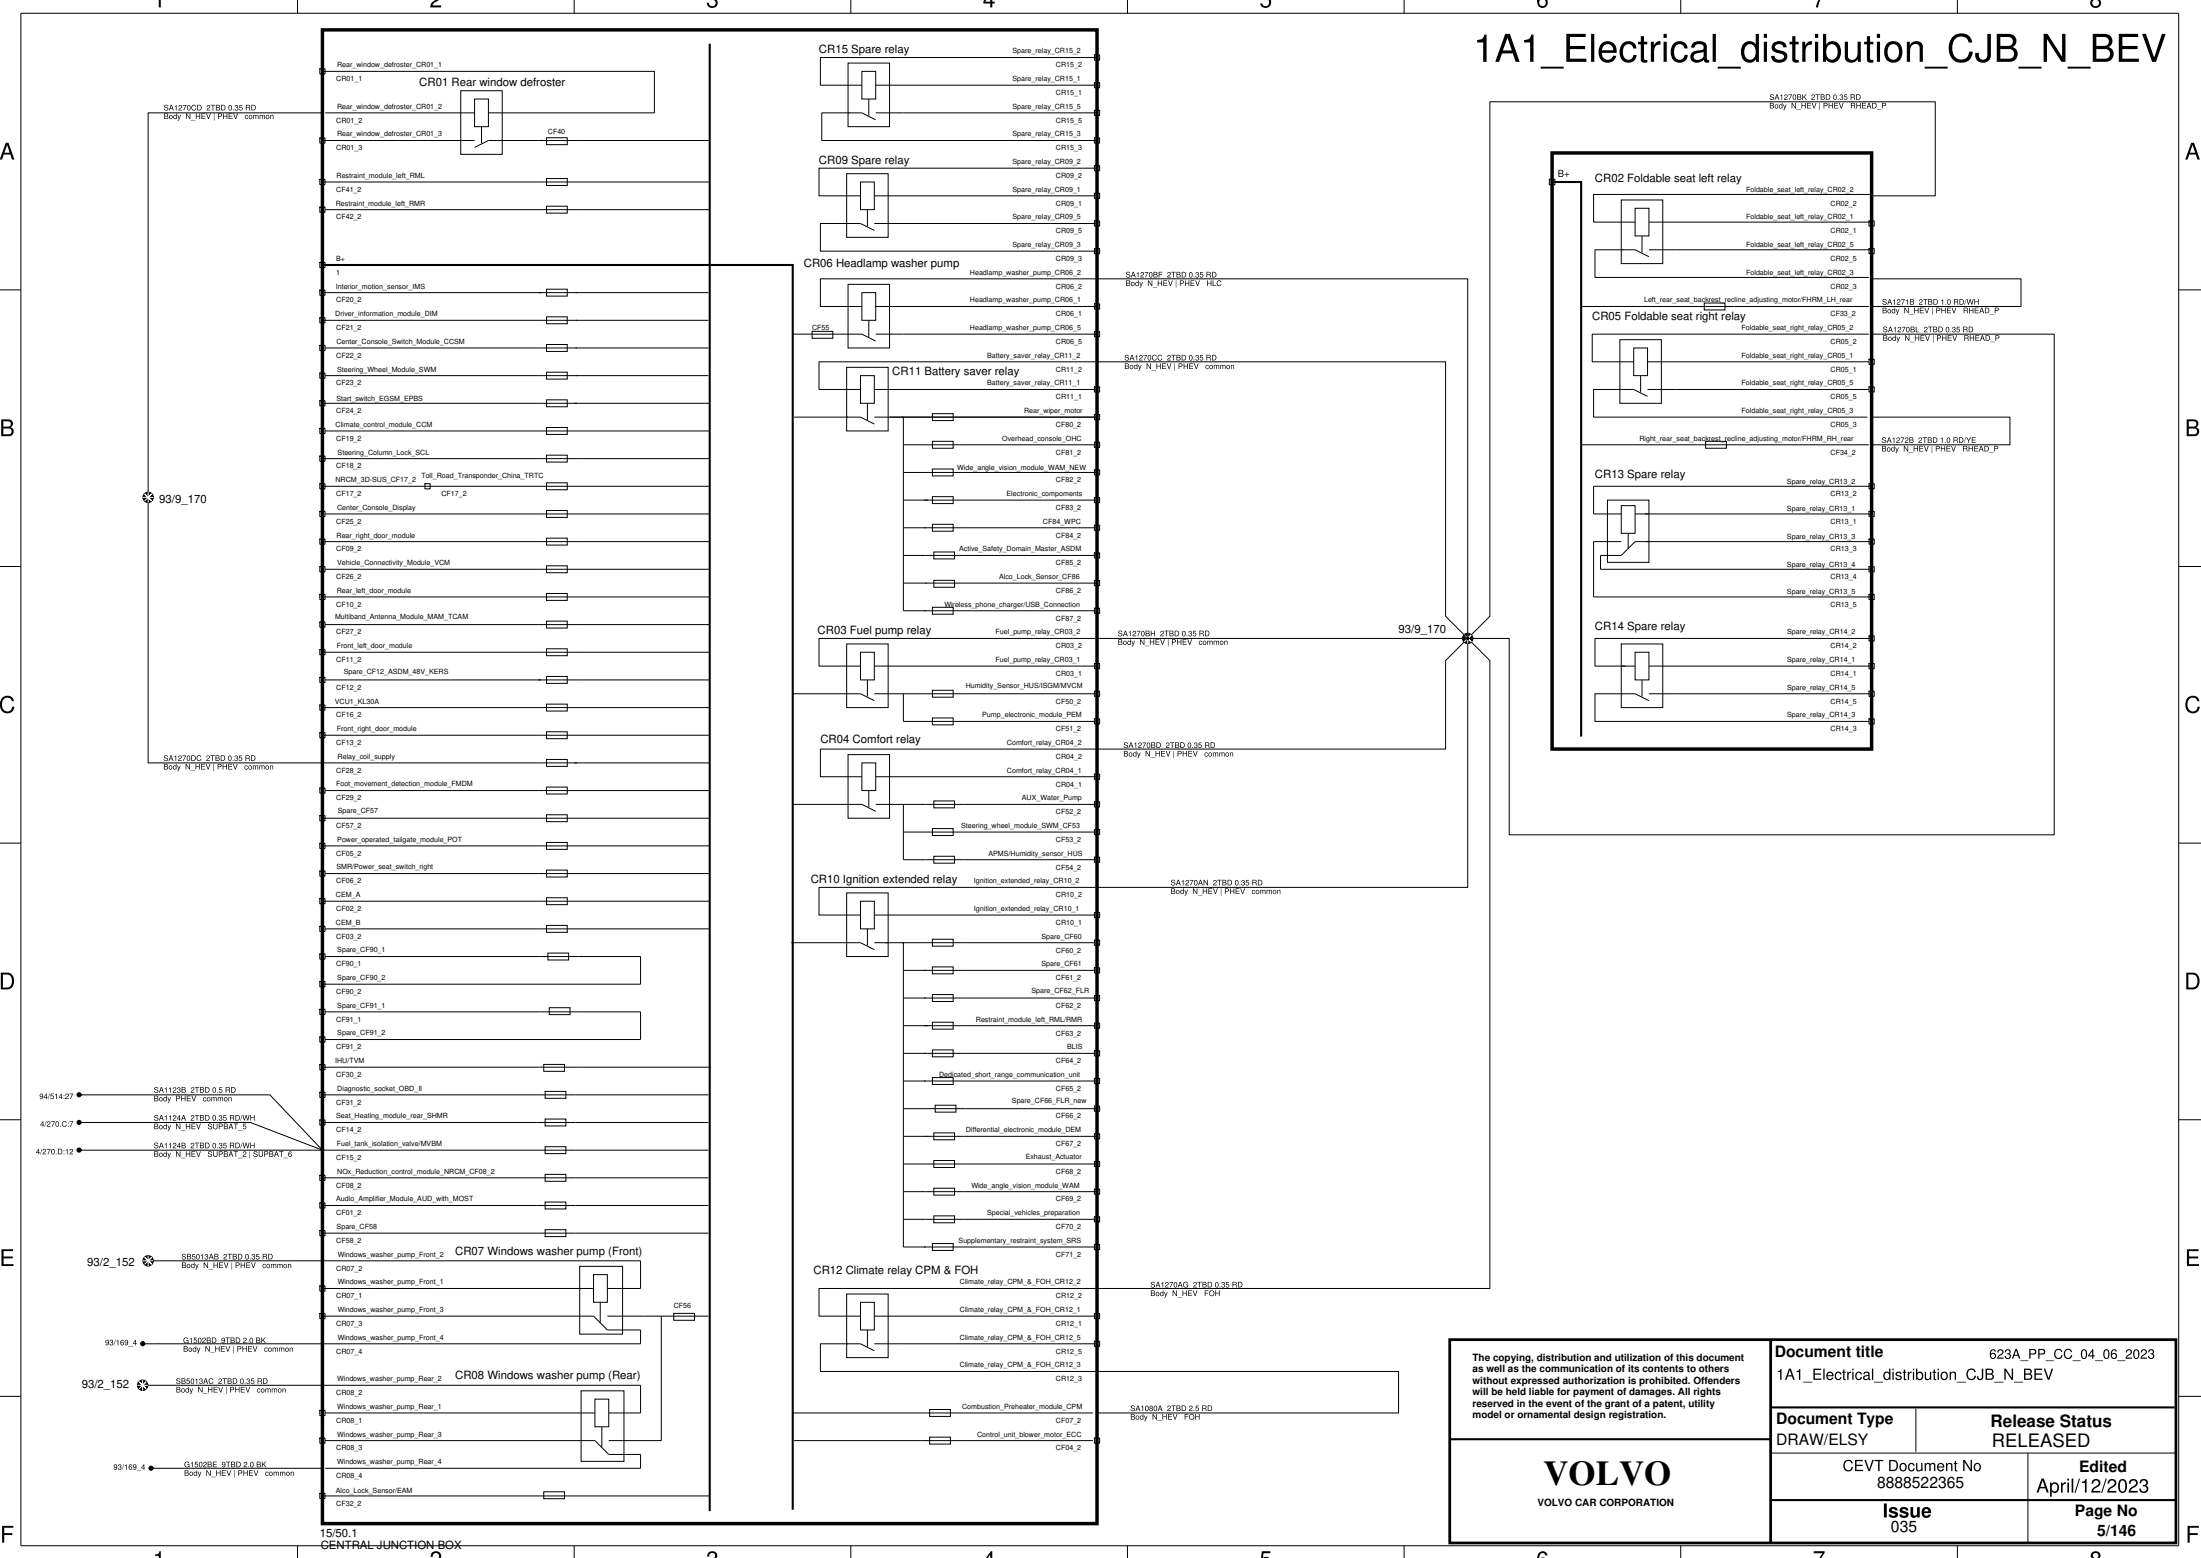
1A1_Electrical_distribution_CJB_N_BEV

1 2 3 4 5 6 7 8

A B C D E F

Rear_window_defroster_CR01_1
CR01_1
CR01 Rear window defroster
SA1270CD 2TBD 0.35 RD
Body N_HEV | PHEV common
Rear_window_defroster_CR01_2
CR01_2
Rear_window_defroster_CR01_3
CF40
CR01_3
Restraint_module_left_RML
CF41_2
Restraint_module_left_RMR
CF42_2
B+
1
Interior_motion_sensor_IMS
CF20_2
Driver_information_module_DIM
CF21_2
Center_Console_Switch_Module_CCSM
CF22_2
Steering_Wheel_Module_SWM
CF23_2
Start_switch_EGSM_EPBS
CF24_2
Climate_control_module_CCM
CF19_2
Steering_Column_Lock_SCL
CF18_2
NRCM_3D-SUS_CF17_2 Toll_Road_Transponder_China_TRTC
CF17_2 CF17_2
93/9_170
Center_Console_Display
CF25_2
Rear_right_door_module
CF09_2
Vehicle_Connectivity_Module_VCM
CF26_2
Rear_left_door_module
CF10_2
Multiband_Antenna_Module_MAM_TCAM
CF27_2
Front_left_door_module
CF11_2
Spare_CF12_ASDM_48V_KERS
CF12_2
VCU1_KL30A
CF16_2
Front_right_door_module
CF13_2
SA1270DC 2TBD 0.35 RD
Body N_HEV | PHEV common
Relay_coil_supply
CF28_2
Foot_movement_detection_module_FMDM
CF29_2
Spare_CF57
CF57_2
Power_operated_tailgate_module_POT
CF05_2
SMR/Power_seat_switch_right
CF06_2
CEM_A
CF02_2
CEM_B
CF03_2
Spare_CF90_1
CF90_1
Spare_CF90_2
CF90_2
Spare_CF91_1
CF91_1
Spare_CF91_2
CF91_2
IHU/TVM
CF30_2
Diagnostic_socket_OBD_II
CF31_2
94/514:27 SA1123B 2TBD 0.5 RD
Body PHEV common
4/270.C:7 SA1124A 2TBD 0.35 RD/WH
Body N_HEV SUPBAT_5
Seat_Heating_module_rear_SHMR
CF14_2
4/270.D:12 SA1124B 2TBD 0.35 RD/WH
Body N_HEV SUPBAT_2 | SUPBAT_6
Fuel_tank_isolation_valve/MVBM
CF15_2
NOx_Reduction_control_module_NRCM_CF08_2
CF08_2
Audio_Amplifier_Module_AUD_with_MOST
CF01_2
Spare_CF58
CF58_2
93/2_152 SB5013AB 2TBD 0.35 RD
Body N_HEV | PHEV common
Windows_washer_pump_Front_2 CR07 Windows washer pump (Front)
CR07_2
Windows_washer_pump_Front_1
CR07_1
Windows_washer_pump_Front_3
CF56
CR07_3
93/169_4 G1502BD 9TBD 2.0 BK
Body N_HEV | PHEV common
Windows_washer_pump_Front_4
CR07_4
93/2_152 SB5013AC 2TBD 0.35 RD
Body N_HEV | PHEV common
Windows_washer_pump_Rear_2 CR08 Windows washer pump (Rear)
CR08_2
Windows_washer_pump_Rear_1
CR08_1
Windows_washer_pump_Rear_3
CR08_3
93/169_4 G1502BE 9TBD 2.0 BK
Body N_HEV | PHEV common
Windows_washer_pump_Rear_4
CR08_4
Alco_Lock_Sensor/EAM
CF32_2
15/50.1
CENTRAL JUNCTION BOX

CR15 Spare relay
Spare_relay_CR15_2
CR15_2
Spare_relay_CR15_1
CR15_1
Spare_relay_CR15_5
CR15_5
Spare_relay_CR15_3
CR15_3
CR09 Spare relay
Spare_relay_CR09_2
CR09_2
Spare_relay_CR09_1
CR09_1
Spare_relay_CR09_5
CR09_5
Spare_relay_CR09_3
CR09_3
CR06 Headlamp washer pump
Headlamp_washer_pump_CR06_2
SA1270BF 2TBD 0.35 RD
Body N_HEV | PHEV HLC
CR06_2
Headlamp_washer_pump_CR06_1
CR06_1
CF55
Headlamp_washer_pump_CR06_5
CR06_5
Battery_saver_relay_CR11_2
SA1270CC 2TBD 0.35 RD
Body N_HEV | PHEV common
CR11 Battery saver relay
CR11_2
Battery_saver_relay_CR11_1
CR11_1
Rear_wiper_motor
CF80_2
Overhead_console_OHC
CF81_2
Wide_angle_vision_module_WAM_NEW
CF82_2
Electronic_compoments
CF83_2
CF84_WPC
CF84_2
Active_Safety_Domain_Master_ASDM
CF85_2
Alco_Lock_Sensor_CF86
CF86_2
Wireless_phone_charger/USB_Connection
CF87_2
CR03 Fuel pump relay
Fuel_pump_relay_CR03_2
SA1270BH 2TBD 0.35 RD
Body N_HEV | PHEV common
93/9_170
CR03_2
Fuel_pump_relay_CR03_1
CR03_1
Humidity_Sensor_HUS/ISGM/MVCM
CF50_2
Pump_electronic_module_PEM
CF51_2
CR04 Comfort relay
Comfort_relay_CR04_2
SA1270BD 2TBD 0.35 RD
Body N_HEV | PHEV common
CR04_2
Comfort_relay_CR04_1
CR04_1
AUX_Water_Pump
CF52_2
Steering_wheel_module_SWM_CF53
CF53_2
APMS/Humidity_sensor_HUS
CF54_2
CR10 Ignition extended relay
Ignition_extended_relay_CR10_2
SA1270AN 2TBD 0.35 RD
Body N_HEV | PHEV common
CR10_2
Ignition_extended_relay_CR10_1
CR10_1
Spare_CF60
CF60_2
Spare_CF61
CF61_2
Spare_CF62_FLR
CF62_2
Restraint_module_left_RML/RMR
CF63_2
BLIS
CF64_2
Dedicated_short_range_communication_unit
CF65_2
Spare_CF66_FLR_new
CF66_2
Differential_electronic_module_DEM
CF67_2
Exhaust_Actuator
CF68_2
Wide_angle_vision_module_WAM
CF69_2
Special_vehicles_preparation
CF70_2
Supplementary_restraint_system_SRS
CF71_2
CR12 Climate relay CPM & FOH
Climate_relay_CPM_&_FOH_CR12_2
SA1270AG 2TBD 0.35 RD
Body N_HEV FOH
CR12_2
Climate_relay_CPM_&_FOH_CR12_1
CR12_1
Climate_relay_CPM_&_FOH_CR12_5
CR12_5
Climate_relay_CPM_&_FOH_CR12_3
CR12_3
Combustion_Preheater_module_CPM
SA1080A 2TBD 2.5 RD
Body N_HEV FOH
CF07_2
Control_unit_blower_motor_ECC
CF04_2

SA1270BK 2TBD 0.35 RD
Body N_HEV | PHEV RHEAD_P
B+
CR02 Foldable seat left relay
Foldable_seat_left_relay_CR02_2
CR02_2
Foldable_seat_left_relay_CR02_1
CR02_1
Foldable_seat_left_relay_CR02_5
CR02_5
Foldable_seat_left_relay_CR02_3
CR02_3
Left_rear_seat_backrest_recline_adjusting_motor/FHRM_LH_rear
SA1271B 2TBD 1.0 RD/WH
Body N_HEV | PHEV RHEAD_P
CR05 Foldable seat right relay
CF33_2
Foldable_seat_right_relay_CR05_2
SA1270BL 2TBD 0.35 RD
Body N_HEV | PHEV RHEAD_P
CR05_2
Foldable_seat_right_relay_CR05_1
CR05_1
Foldable_seat_right_relay_CR05_5
CR05_5
Foldable_seat_right_relay_CR05_3
CR05_3
Right_rear_seat_backrest_recline_adjusting_motor/FHRM_RH_rear
SA1272B 2TBD 1.0 RD/YE
Body N_HEV | PHEV RHEAD_P
CF34_2
CR13 Spare relay
Spare_relay_CR13_2
CR13_2
Spare_relay_CR13_1
CR13_1
Spare_relay_CR13_3
CR13_3
Spare_relay_CR13_4
CR13_4
Spare_relay_CR13_5
CR13_5
CR14 Spare relay
Spare_relay_CR14_2
CR14_2
Spare_relay_CR14_1
CR14_1
Spare_relay_CR14_5
CR14_5
Spare_relay_CR14_3
CR14_3

The copying, distribution and utilization of this document as well as the communication of its contents to others without expressed authorization is prohibited. Offenders will be held liable for payment of damages. All rights reserved in the event of the grant of a patent, utility model or ornamental design registration.

VOLVO
VOLVO CAR CORPORATION

| Document title | 623A_PP_CC_04_06_2023 |
|---|---|
| 1A1_Electrical_distribution_CJB_N_BEV | |
| Document Type DRAW/ELSY | Release Status RELEASED |
| CEVT Document No 8888522365 | Edited April/12/2023 |
| Issue 035 | Page No 5/146 |